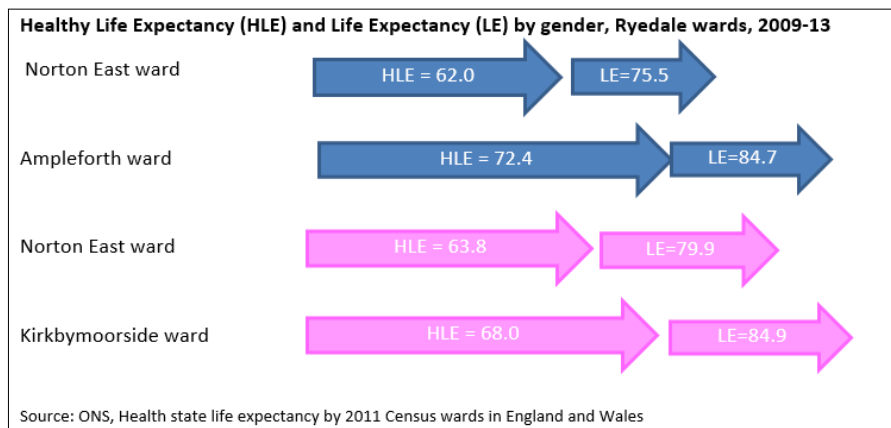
Healthy Life Expectancy (HLE) and Life Expectancy (LE) by gender, Ryedale wards, 2009-13

Norton East ward
HLE = 62.0
LE=75.5

Ampleforth ward
HLE = 72.4
LE=84.7

Norton East ward
HLE = 63.8
LE=79.9

Kirkbymoorside ward
HLE = 68.0
LE=84.9

Source: ONS, Health state life expectancy by 2011 Census wards in England and Wales